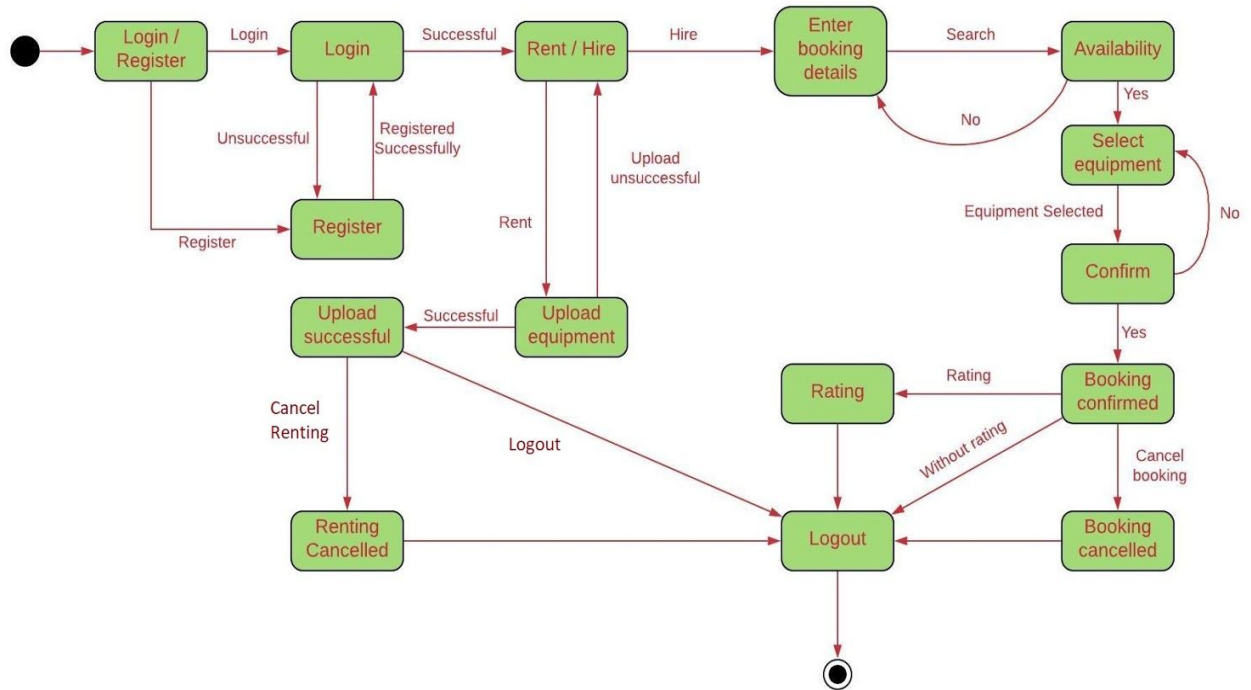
Login / Register

Login

Login

Successful

Rent / Hire

Hire

Enter booking details

Search

Availability

Unsuccessful

Registered Successfully

Upload unsuccessful

No

Yes

Select equipment

Register

Register

Rent

Equipment Selected

No

Confirm

Upload successful

Successful

Upload equipment

Yes

Rating

Rating

Booking confirmed

Cancel Renting

Logout

Without rating

Cancel booking

Renting Cancelled

Logout

Booking cancelled